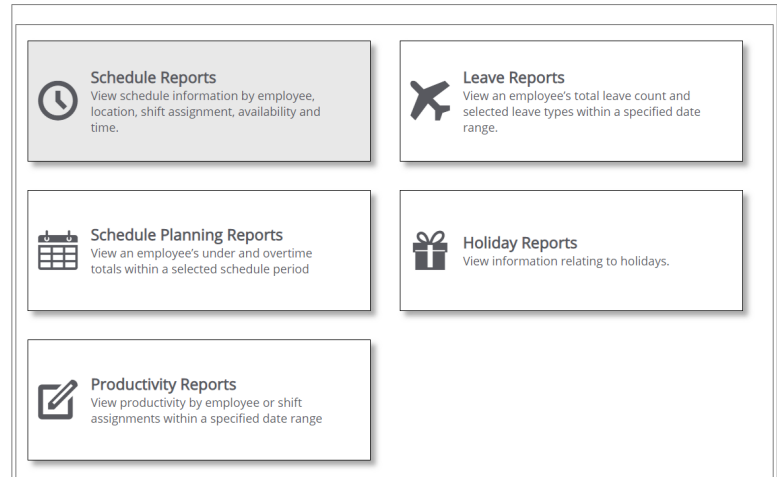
Schedule Reports
View schedule information by employee, location, shift assignment, availability and time.

Leave Reports
View an employee's total leave count and selected leave types within a specified date range.

Schedule Planning Reports
View an employee's under and overtime totals within a selected schedule period

Holiday Reports
View information relating to holidays.

Productivity Reports
View productivity by employee or shift assignments within a specified date range